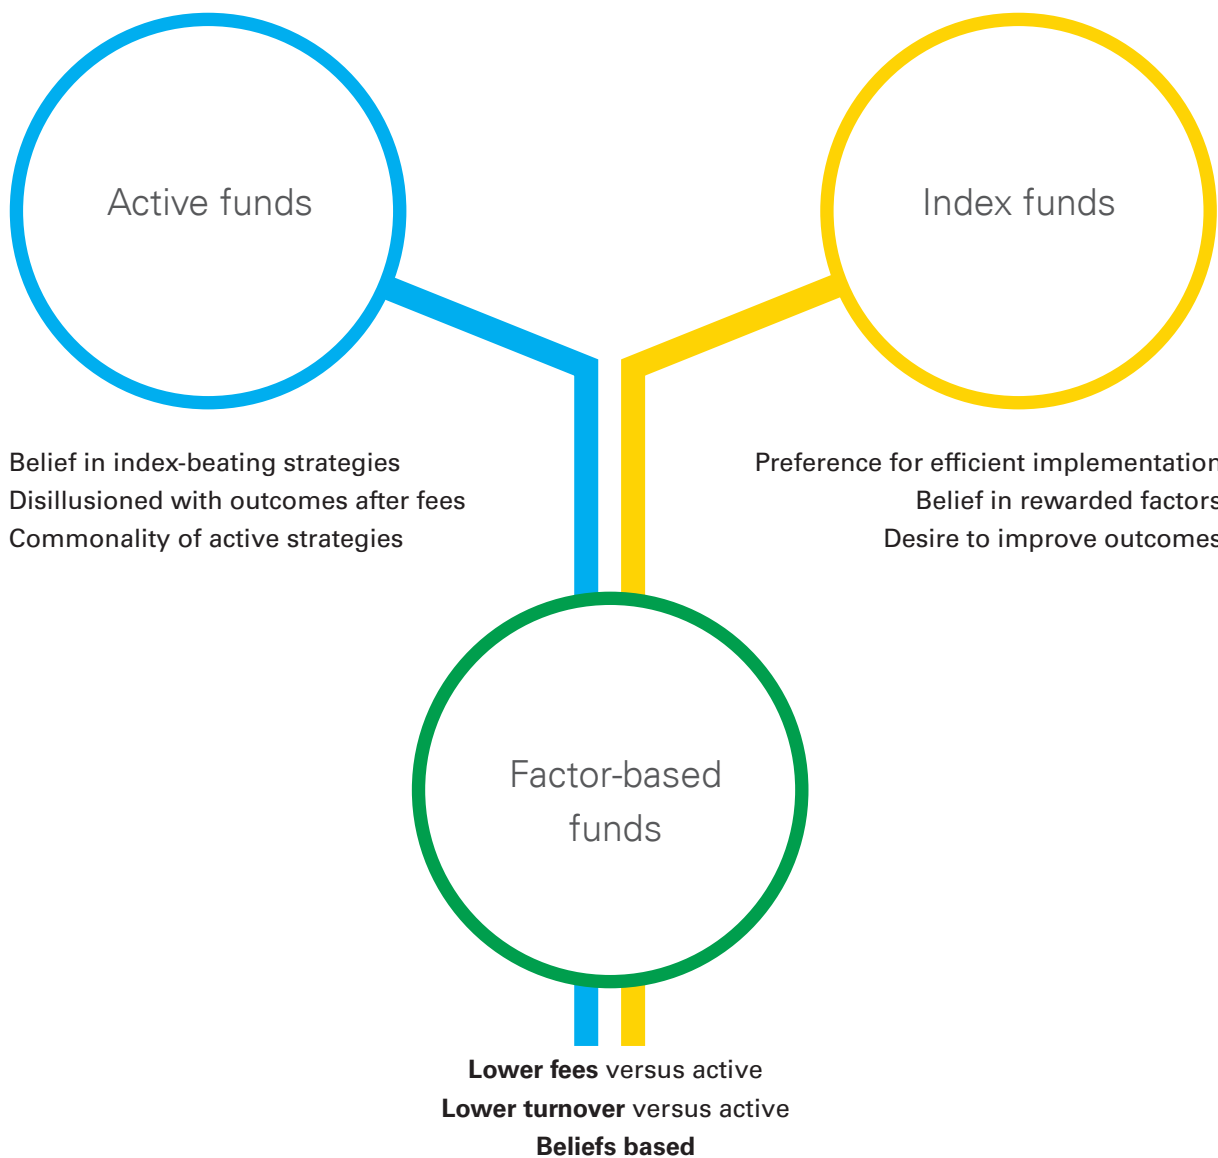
Active funds

Index funds

Belief in index-beating strategies
Disillusioned with outcomes after fees
Commonality of active strategies

Preference for efficient implementatio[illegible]
Belief in rewarded factor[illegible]
Desire to improve outcome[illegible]

Factor-based funds

**Lower fees** versus active
**Lower turnover** versus active
**Beliefs based**